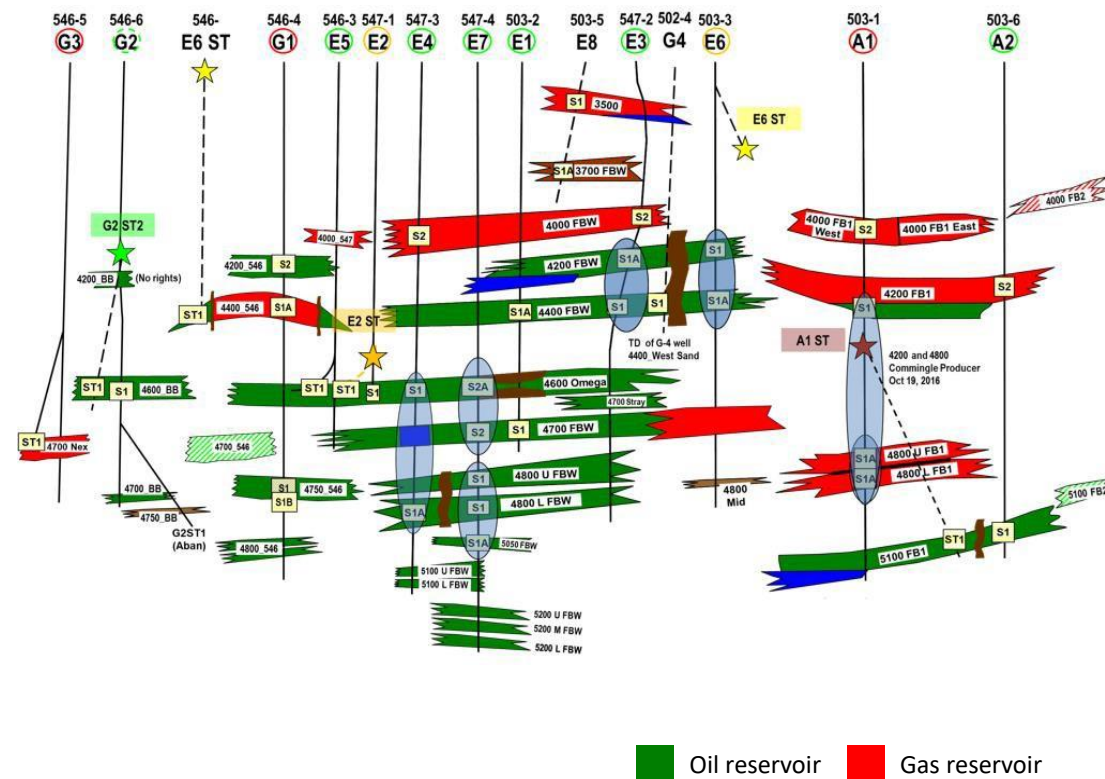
546-5 G3
546-6 G2
546- E6 ST
546-4 G1
546-3 E5
547-1 E2
547-3 E4
547-4 E7
503-2 E1
503-5 E8
547-2 E3
502-4 G4
503-3 E6
503-1 A1
503-6 A2

S1 3500
E6 ST
S1A 3700 FBW
4000 FBW
S2
4000 FB1 West
S2
4000 FB1 East
4000 FB2
G2 ST2
4000_547
S2
4200_BB (No rights)
4200_546 S2
4200 FBW
S1A
S1
S1
4200 FB1
S2
ST1
4400_546 S1A
E2 ST
S1A 4400 FBW
S1
S1
S1A
S1
TD of G-4 well 4400_West Sand
A1 ST
4200 and 4800 Commingle Producer Oct 19, 2016
ST1 S1 4600_BB
ST1 ST1 S1
S1
S2A
4600 Omega
4700 Stray
ST1 4700 Nex
4700_546
S2
S1 4700 FBW
S1
4800 U FBW
S1A 4800 U FB1
S1A 4800 L FB1
4700_BB
S1 4750_546
S1B
S1
4800 L FBW
4800 Mid
5100 FB2
4750_BB
G2ST1 (Aban)
S1A
S1A 5050 FBW
ST1
S1
4800_546
5100 FB1
5100 U FBW
5100 L FBW
5200 U FBW
5200 M FBW
5200 L FBW

Oil reservoir
Gas reservoir